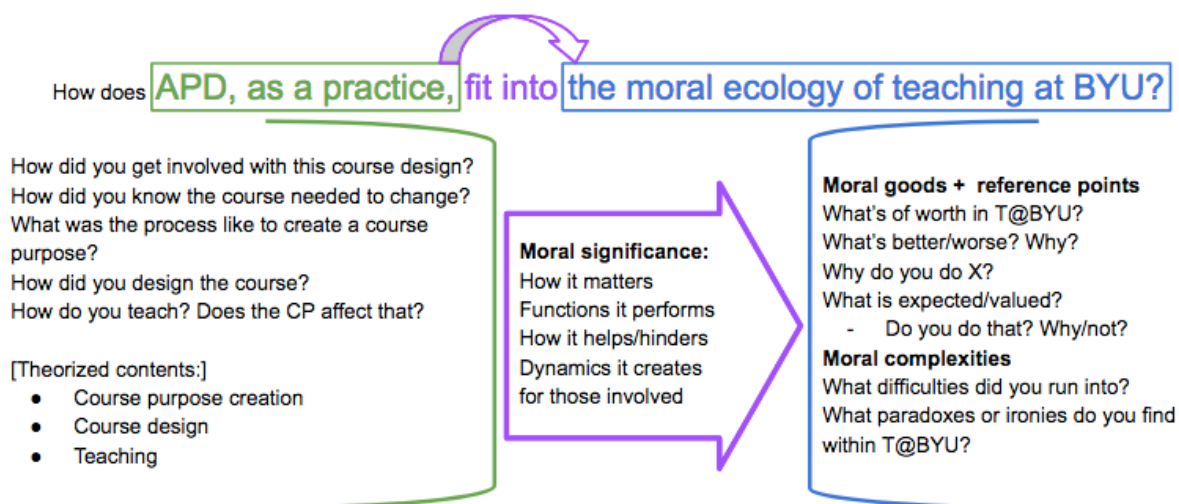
How does APD, as a practice, fit into the moral ecology of teaching at BYU?

How did you get involved with this course design?
How did you know the course needed to change?
What was the process like to create a course purpose?
How did you design the course?
How do you teach? Does the CP affect that?

[Theorized contents:]
- Course purpose creation
- Course design
- Teaching

**Moral significance:**
How it matters
Functions it performs
How it helps/hinders
Dynamics it creates for those involved

**Moral goods + reference points**
What's of worth in T@BYU?
What's better/worse? Why?
Why do you do X?
What is expected/valued?
- Do you do that? Why/not?

**Moral complexities**
What difficulties did you run into?
What paradoxes or ironies do you find within T@BYU?